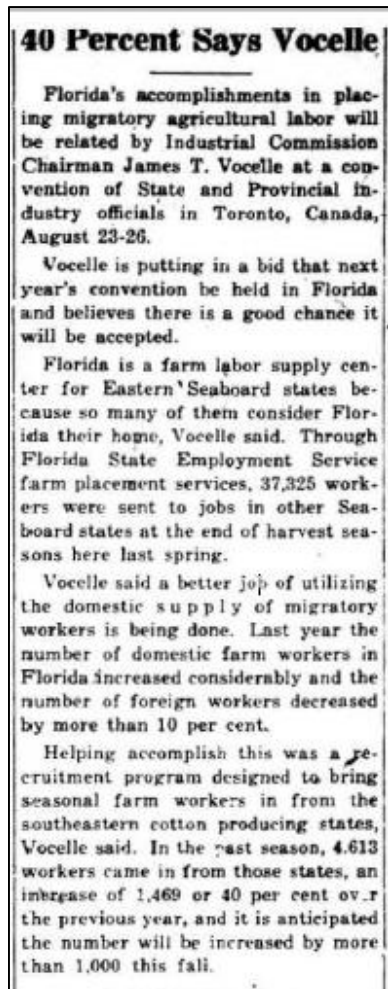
40 Percent Says Vocelle

Florida's accomplishments in placing migratory agricultural labor will be related by Industrial Commission Chairman James T. Vocelle at a convention of State and Provincial industry officials in Toronto, Canada, August 23-26.

Vocelle is putting in a bid that next year's convention be held in Florida and believes there is a good chance it will be accepted.

Florida is a farm labor supply center for Eastern Seaboard states because so many of them consider Florida their home, Vocelle said. Through Florida State Employment Service farm placement services, 37,325 workers were sent to jobs in other Seaboard states at the end of harvest seasons here last spring.

Vocelle said a better jop of utilizing the domestic supply of migratory workers is being done. Last year the number of domestic farm workers in Florida increased considerably and the number of foreign workers decreased by more than 10 per cent.

Helping accomplish this was a recruitment program designed to bring seasonal farm workers in from the southeastern cotton producing states, Vocelle said. In the past season, 4,613 workers came in from those states, an increase of 1,469 or 40 per cent ov.r the previous year, and it is anticipated the number will be increased by more than 1,000 this fall.